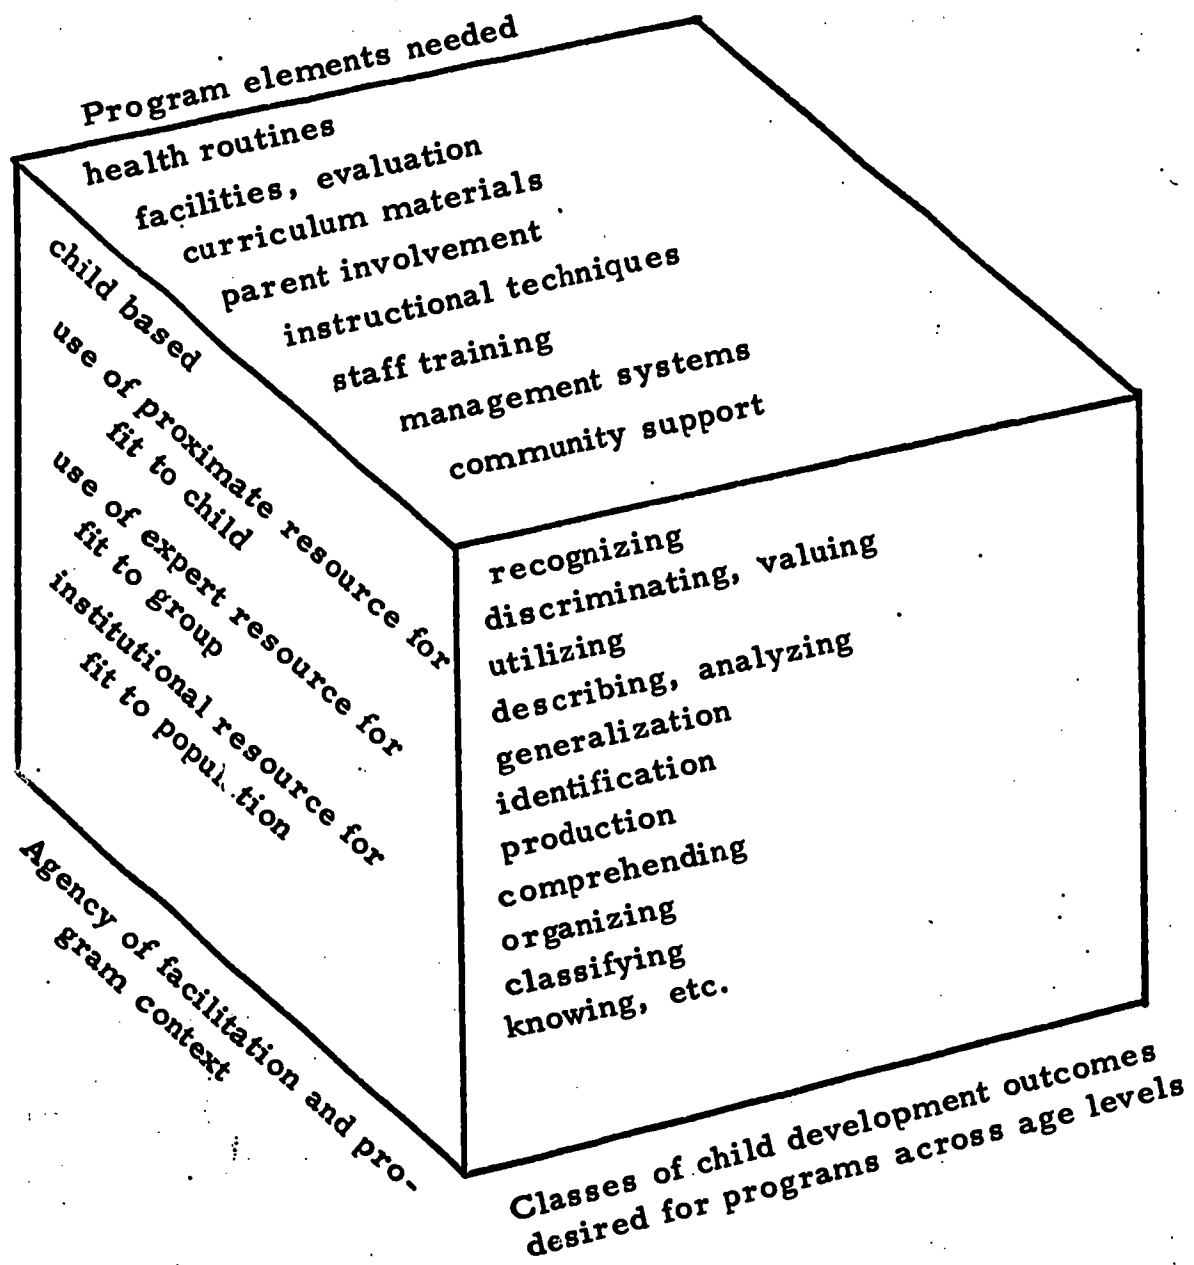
Program elements needed

health routines
facilities, evaluation
curriculum materials
parent involvement
instructional techniques
staff training
management systems
community support

child based
use of proximate resource for fit to child
use of expert resource for fit to group
institutional resource for fit to popul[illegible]tion

Agency of facilitation and program context

recognizing
discriminating, valuing
utilizing
describing, analyzing
generalization
identification
production
comprehending
organizing
classifying
knowing, etc.

Classes of child development outcomes desired for programs across age levels